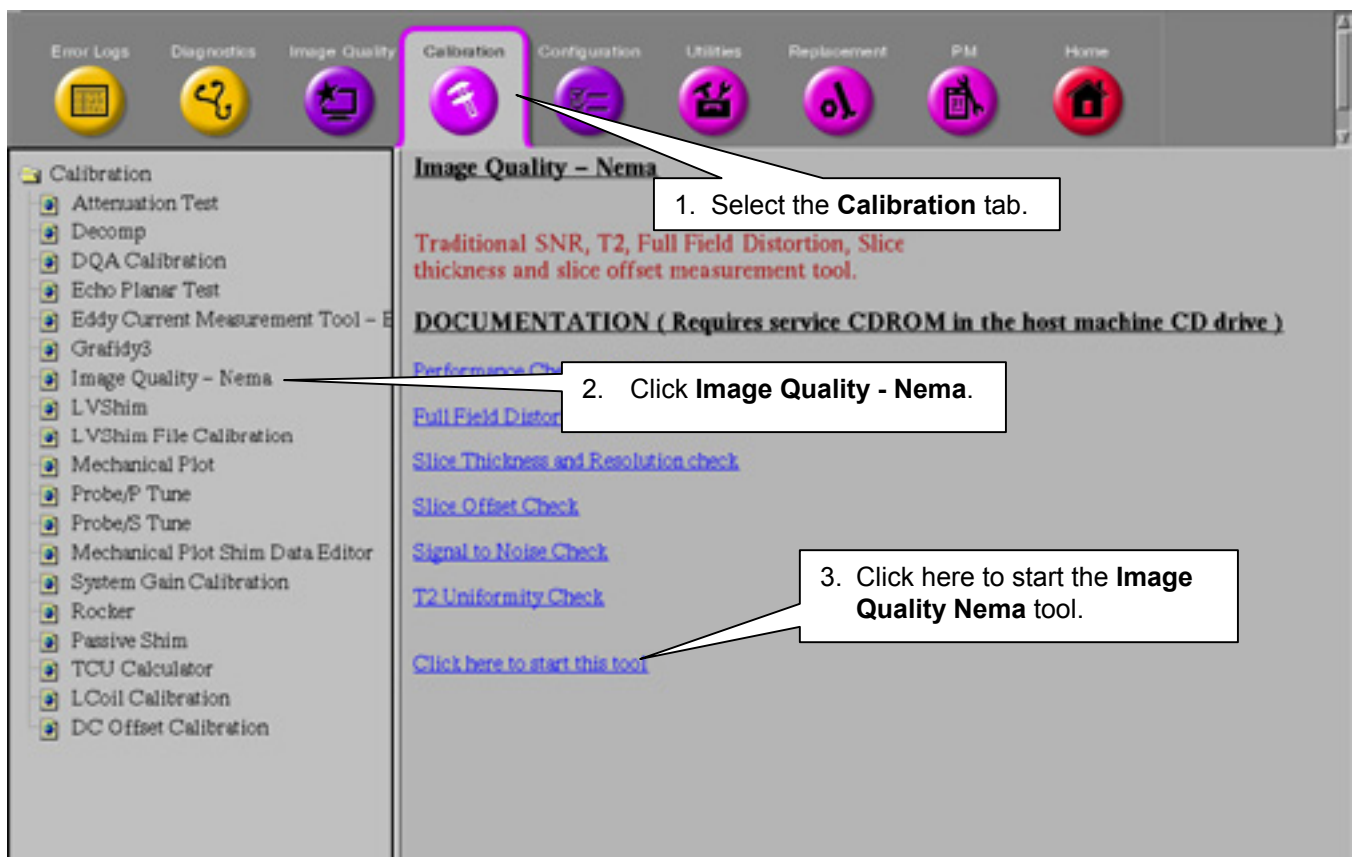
Error Logs Diagnostics Image Quality Calibration Configuration Utilities Replacement PM Home

Calibration
Attenuation Test
Decomp
DQA Calibration
Echo Planar Test
Eddy Current Measurement Tool – E
Grafidy3
Image Quality – Nema
LVShim
LVShim File Calibration
Mechanical Plot
Probe/P Tune
Probe/S Tune
Mechanical Plot Shim Data Editor
System Gain Calibration
Rocker
Passive Shim
TCU Calculator
LCoil Calibration
DC Offset Calibration

Image Quality – Nema

1. Select the **Calibration** tab.

Traditional SNR, T2, Full Field Distortion, Slice thickness and slice offset measurement tool.

DOCUMENTATION ( Requires service CDROM in the host machine CD drive )

Performance Che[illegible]

2. Click **Image Quality - Nema**.

Full Field Distor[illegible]

Slice Thickness and Resolution check

Slice Offset Check

Signal to Noise Check

T2 Uniformity Check

3. Click here to start the **Image Quality Nema** tool.

Click here to start this tool